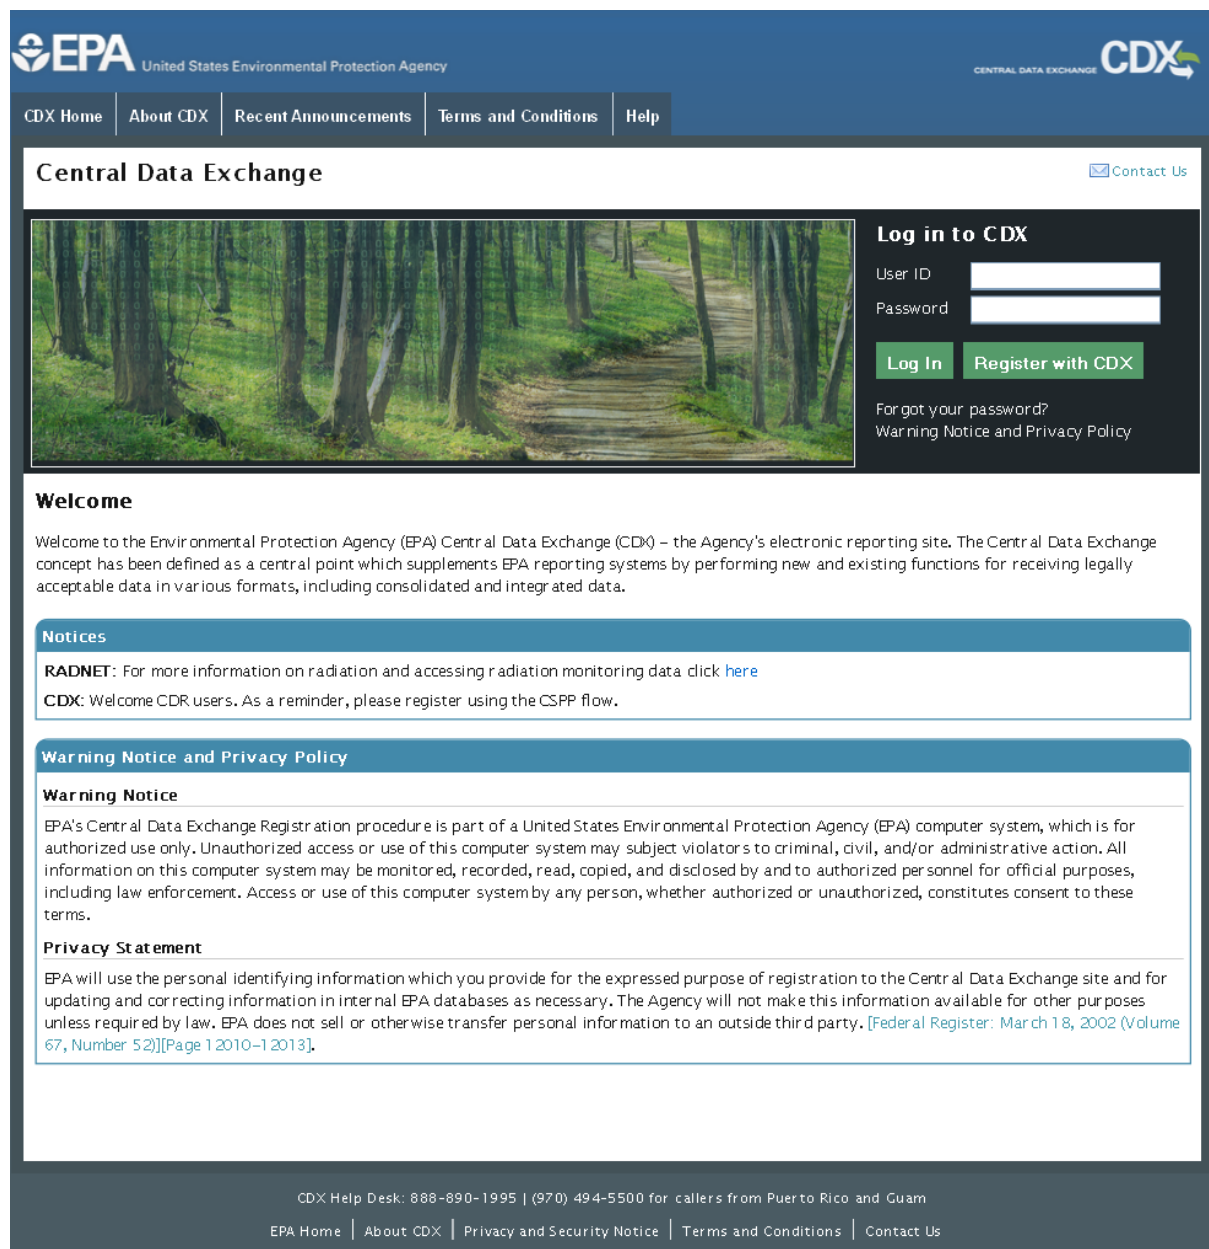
EPA United States Environmental Protection Agency

CENTRAL DATA EXCHANGE CDX

CDX Home | About CDX | Recent Announcements | Terms and Conditions | Help

Central Data Exchange

Contact Us

Log in to CDX

User ID

Password

Log In Register with CDX

Forgot your password?
Warning Notice and Privacy Policy

Welcome

Welcome to the Environmental Protection Agency (EPA) Central Data Exchange (CDX) – the Agency's electronic reporting site. The Central Data Exchange concept has been defined as a central point which supplements EPA reporting systems by performing new and existing functions for receiving legally acceptable data in various formats, including consolidated and integrated data.

Notices

RADNET: For more information on radiation and accessing radiation monitoring data click here

CDX: Welcome CDR users. As a reminder, please register using the CSPP flow.

Warning Notice and Privacy Policy

Warning Notice

EPA's Central Data Exchange Registration procedure is part of a United States Environmental Protection Agency (EPA) computer system, which is for authorized use only. Unauthorized access or use of this computer system may subject violators to criminal, civil, and/or administrative action. All information on this computer system may be monitored, recorded, read, copied, and disclosed by and to authorized personnel for official purposes, including law enforcement. Access or use of this computer system by any person, whether authorized or unauthorized, constitutes consent to these terms.

Privacy Statement

EPA will use the personal identifying information which you provide for the expressed purpose of registration to the Central Data Exchange site and for updating and correcting information in internal EPA databases as necessary. The Agency will not make this information available for other purposes unless required by law. EPA does not sell or otherwise transfer personal information to an outside third party. [Federal Register: March 18, 2002 (Volume 67, Number 52)][Page 12010-12013].

CDX Help Desk: 888-890-1995 | (970) 494-5500 for callers from Puerto Rico and Guam

EPA Home | About CDX | Privacy and Security Notice | Terms and Conditions | Contact Us